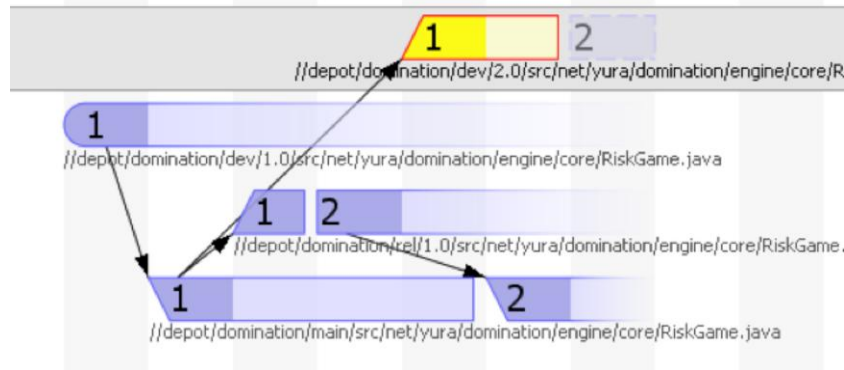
1
2
//depot/domination/dev/2.0/src/net/yura/domination/engine/core/R

1
//depot/domination/dev/1.0/src/net/yura/domination/engine/core/RiskGame.java

1
2
//depot/domination/rel/1.0/src/net/yura/domination/engine/core/RiskGame.

1
2
//depot/domination/main/src/net/yura/domination/engine/core/RiskGame.java